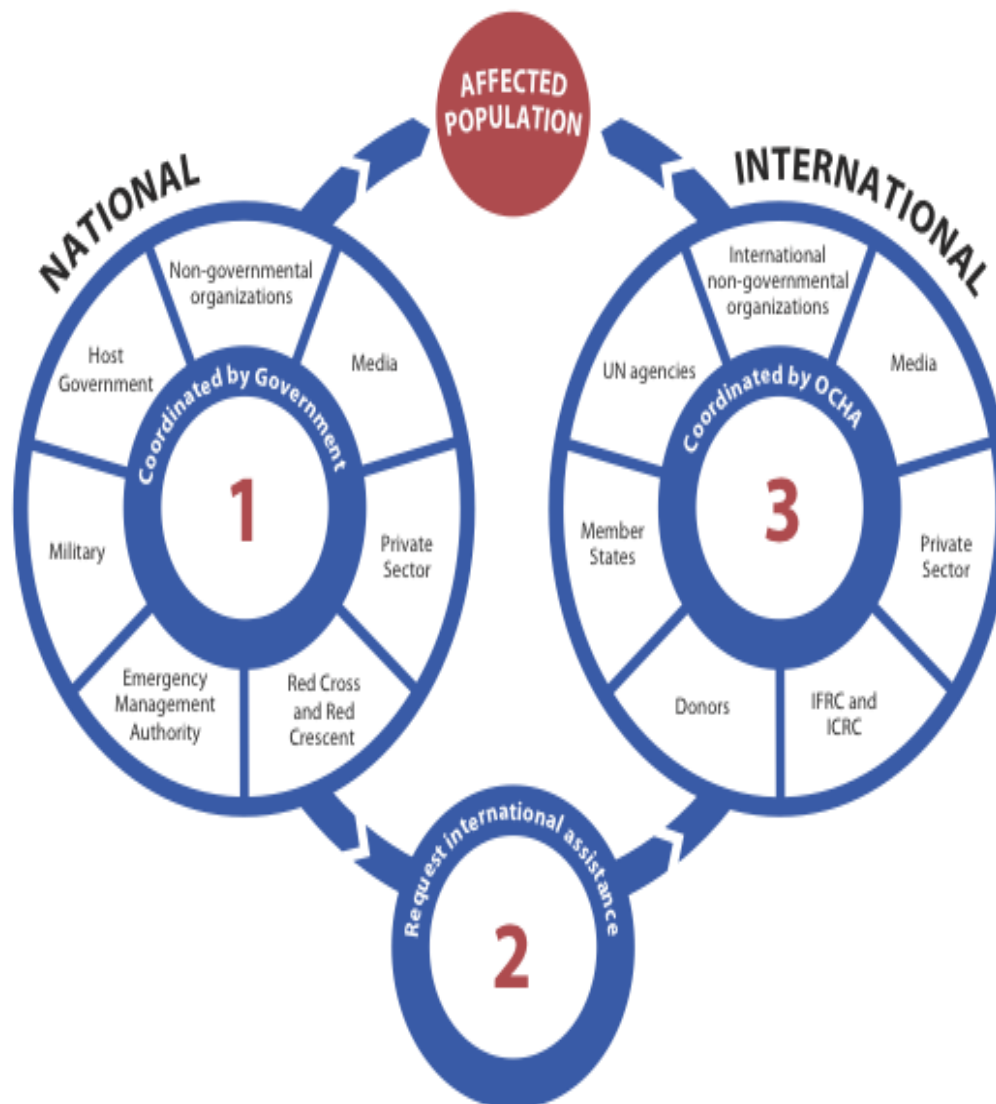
AFFECTED POPULATION

NATIONAL

Non-governmental organizations

Host Government

Media

Coordinated by Government

1

Military

Private Sector

Emergency Management Authority

Red Cross and Red Crescent

INTERNATIONAL

International non-governmental organizations

UN agencies

Media

Coordinated by OCHA

3

Member States

Private Sector

Donors

IFRC and ICRC

Request international assistance

2